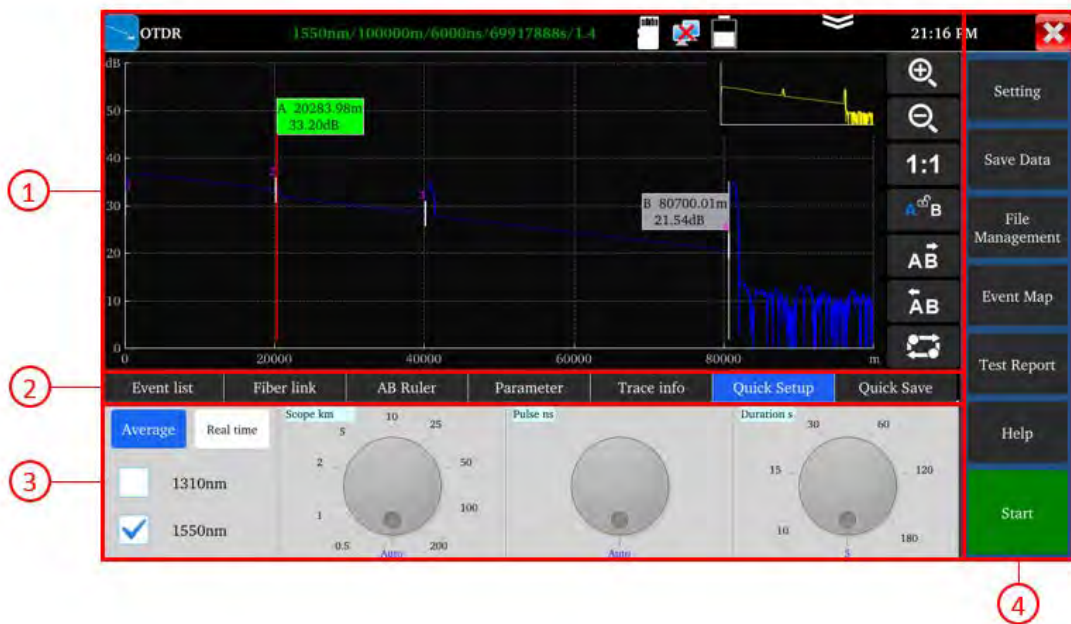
OTDR 1550nm/100000m/6000ns/69917888s/1.4 21:16 PM

dB
50
40
30
20
10
0

A 20283.98m
33.20dB

B 80700.01m
21.54dB

0 20000 40000 60000 80000 m

1:1
AB
AB
AB

Setting
Save Data
File Management
Event Map
Test Report
Help
Start

Event list | Fiber link | AB Ruler | Parameter | Trace info | Quick Setup | Quick Save

Average
Real time
1310nm
1550nm

Scope km
10 25 5 2 50 100 1 0.5 200 Auto

Pulse ns
Auto

Duration s
30 60 15 120 10 180 5

1
2
3
4